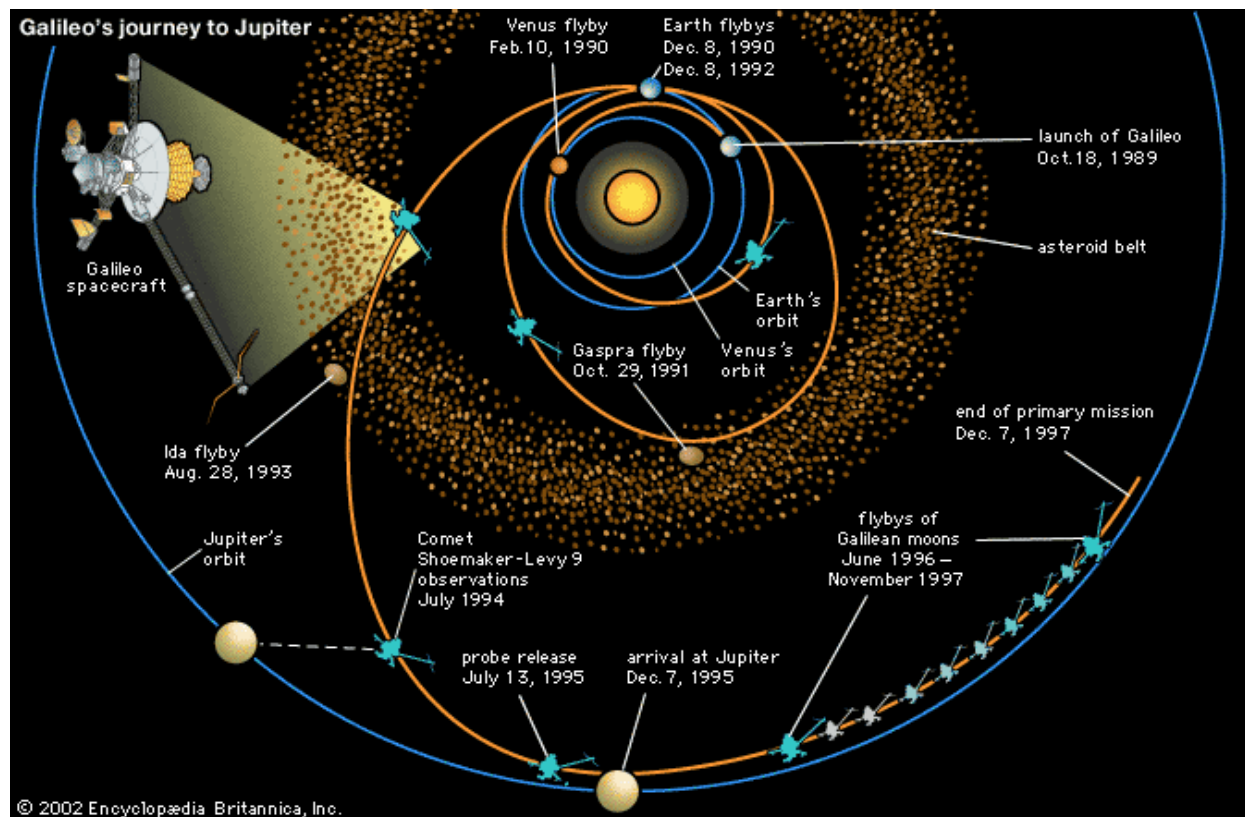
Galileo's journey to Jupiter

Venus flyby
Feb.10, 1990

Earth flybys
Dec. 8, 1990
Dec. 8, 1992

launch of Galileo
Oct.18, 1989

asteroid belt

Galileo
spacecraft

Earth's
orbit

Gaspra flyby
Oct. 29, 1991

Venus's
orbit

end of primary mission
Dec. 7, 1997

Ida flyby
Aug. 28, 1993

flybys of
Galilean moons
June 1996 –
November 1997

Jupiter's
orbit

Comet
Shoemaker-Levy 9
observations
July 1994

probe release
July 13, 1995

arrival at Jupiter
Dec.7, 1995

© 2002 Encyclopædia Britannica, Inc.